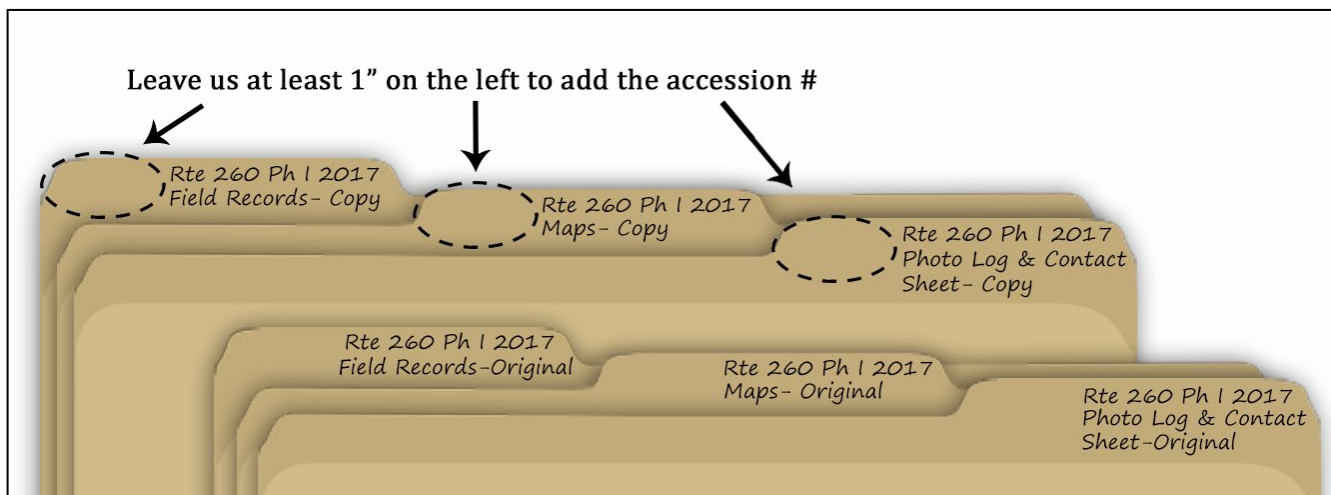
Leave us at least 1" on the left to add the accession #

Rte 260 Ph I 2017
Field Records- Copy

Rte 260 Ph I 2017
Maps- Copy

Rte 260 Ph I 2017
Photo Log & Contact Sheet- Copy

Rte 260 Ph I 2017
Field Records-Original

Rte 260 Ph I 2017
Maps- Original

Rte 260 Ph I 2017
Photo Log & Contact Sheet-Original